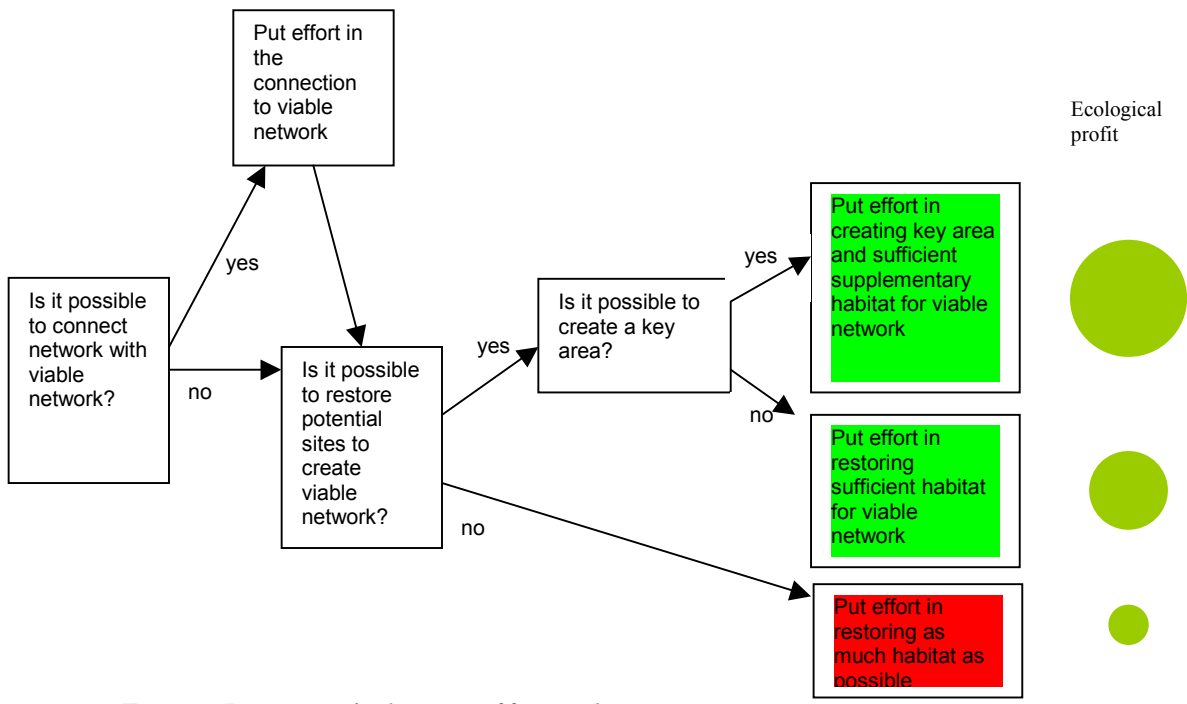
Is it possible to connect network with viable network?

yes

no

Put effort in the connection to viable network

Is it possible to restore potential sites to create viable network?

yes

no

Is it possible to create a key area?

yes

no

Ecological profit

Put effort in creating key area and sufficient supplementary habitat for viable network

Put effort in restoring sufficient habitat for viable network

Put effort in restoring as much habitat as possible

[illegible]